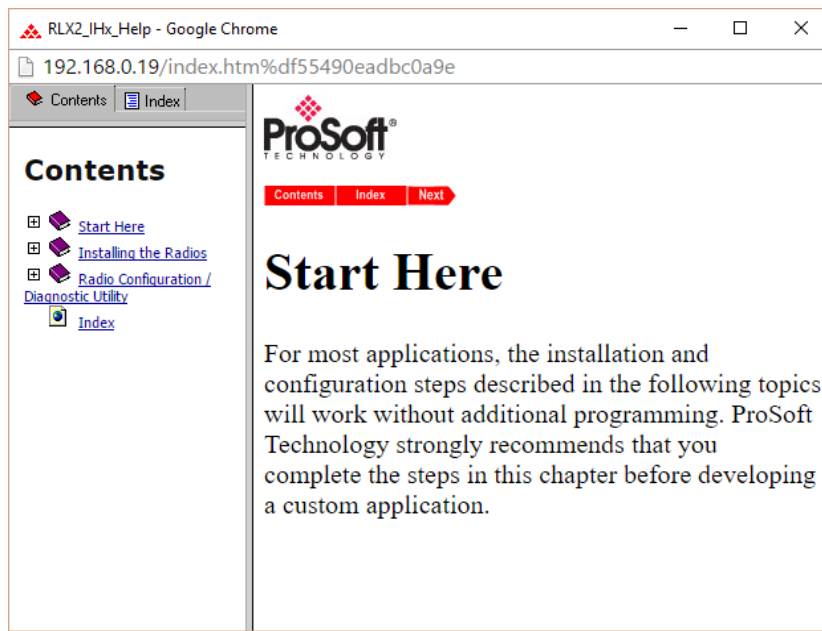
RLX2_IHx_Help - Google Chrome

192.168.0.19/index.htm%df55490eadbc0a9e

Contents Index

Contents

Start Here
Installing the Radios
Radio Configuration / Diagnostic Utility
Index

ProSoft® TECHNOLOGY

Contents Index Next

Start Here

For most applications, the installation and configuration steps described in the following topics will work without additional programming. ProSoft Technology strongly recommends that you complete the steps in this chapter before developing a custom application.